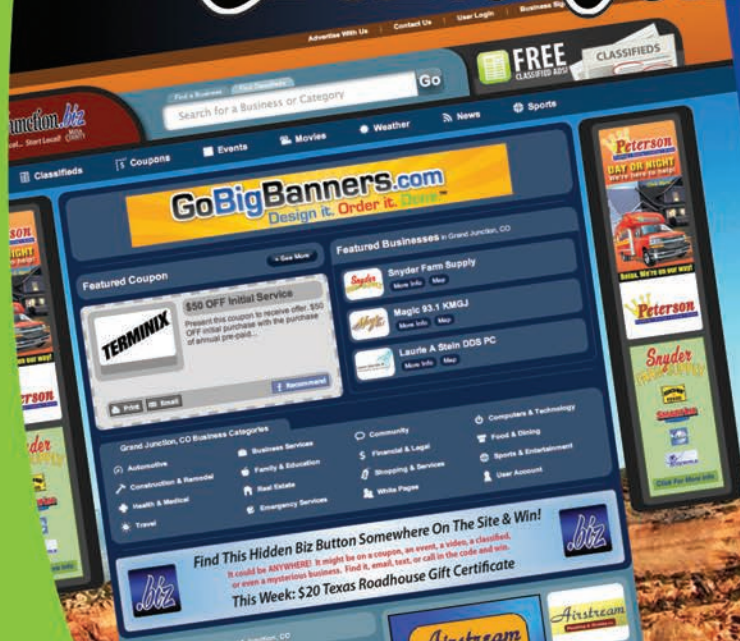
Advertise With Us | Contact Us | User Login | Business Sig

FREE CLASSIFIED ADS! CLASSIFIEDS

Junction.biz
...Local... Start Local!

Find a Business  Find Classifieds
Search for a Business or Category
Go

Classifieds  Coupons  Events  Movies  Weather  News  Sports

GoBigBanners.com
Design it. Order it. Done™

Featured Coupon
+ See More
$50 OFF Initial Service
Present this coupon to receive offer. $50 OFF initial purchase with the purchase of annual pre-paid...
TERMINIX
Print  Email  Recommend

Featured Businesses in Grand Junction, CO
Snyder Farm Supply
More Info  Map
Magic 93.1 KMGJ
More Info  Map
Laurie A Stein DDS PC
More Info  Map

Grand Junction, CO Business Categories
Automotive
Construction & Remodel
Health & Medical
Travel
Business Services
Family & Education
Real Estate
Emergency Services
Community
Financial & Legal
Shopping & Services
White Pages
Computers & Technology
Food & Dining
Sports & Entertainment
User Account

Find This Hidden Biz Button Somewhere On The Site & Win!
It could be ANYWHERE! It might be on a coupon, an event, a video, a classified, or even a mysterious business. Find it, email, text, or call in the code and win.
This Week: $20 Texas Roadhouse Gift Certificate

Peterson
DAY OR NIGHT
We're here to help!
Relax. We're on our way!
Peterson
Snyder
Click For More Info

Airstream
Airstream